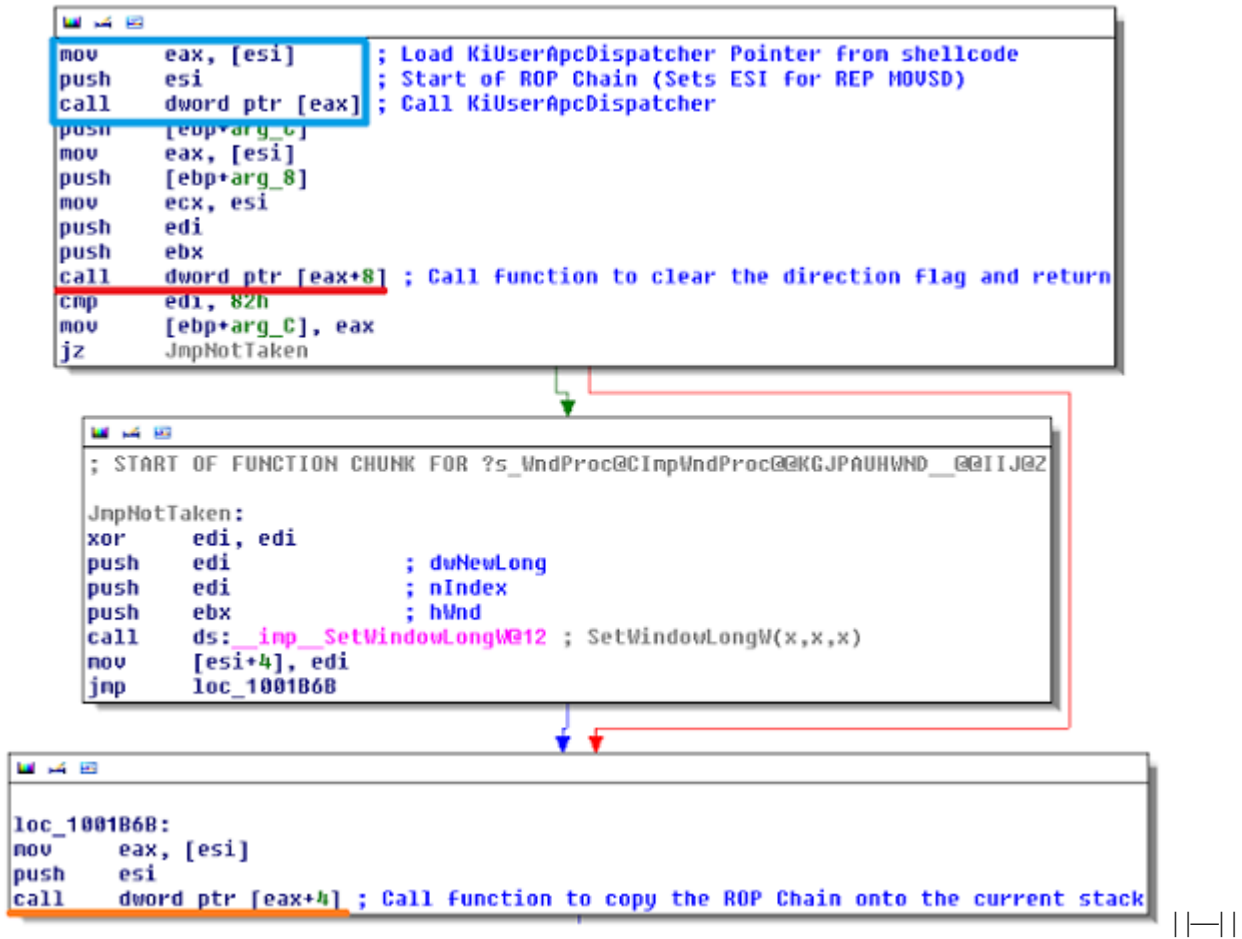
mov eax, [esi] ; Load KiUserApcDispatcher Pointer from shellcode
push esi ; Start of ROP Chain (Sets ESI for REP MOVSD)
call dword ptr [eax] ; Call KiUserApcDispatcher
push [ebp+arg_C]
mov eax, [esi]
push [ebp+arg_8]
mov ecx, esi
push edi
push ebx
call dword ptr [eax+8] ; Call function to clear the direction flag and return
cmp edi, 82h
mov [ebp+arg_C], eax
jz JmpNotTaken

; START OF FUNCTION CHUNK FOR ?s_WndProc@CImpWndProc@@KGJPAUHWND__@@IIJ@Z

JmpNotTaken:
xor edi, edi
push edi ; dwNewLong
push edi ; nIndex
push ebx ; hWnd
call ds:__imp__SetWindowLongW@12 ; SetWindowLongW(x,x,x)
mov [esi+4], edi
jmp loc_1001B6B

loc_1001B6B:
mov eax, [esi]
push esi
call dword ptr [eax+4] ; Call function to copy the ROP Chain onto the current stack